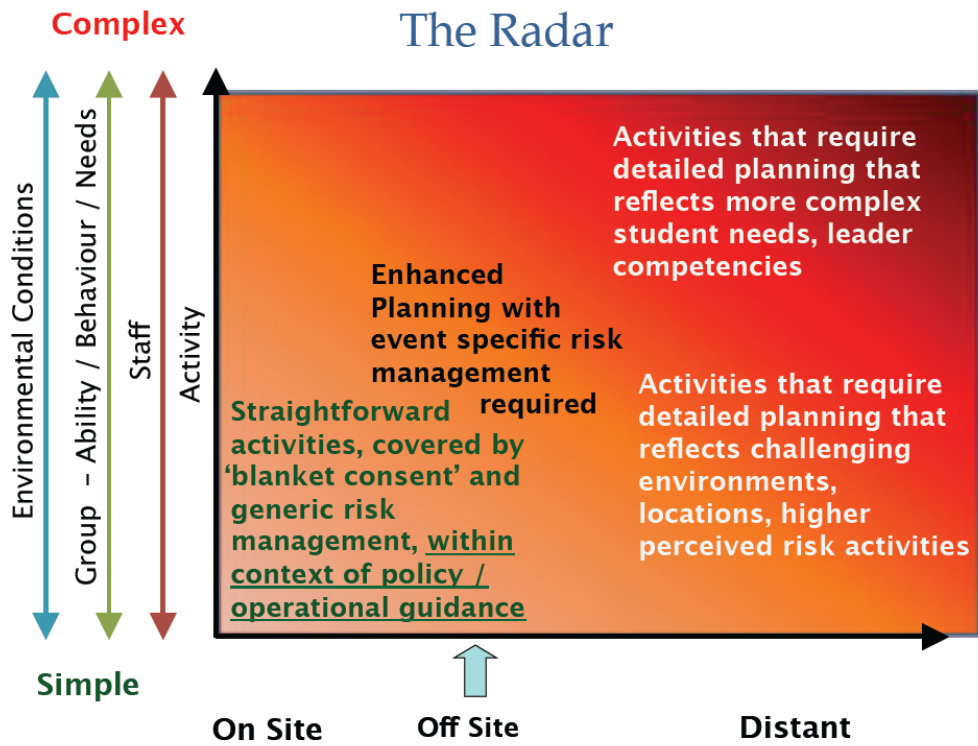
Complex

The Radar

Environmental Conditions

Group – Ability / Behaviour / Needs

Staff

Activity

Activities that require detailed planning that reflects more complex student needs, leader competencies

Enhanced Planning with event specific risk management required

Straightforward activities, covered by 'blanket consent' and generic risk management, within context of policy / operational guidance

Activities that require detailed planning that reflects challenging environments, locations, higher perceived risk activities

Simple

On Site

Off Site

Distant